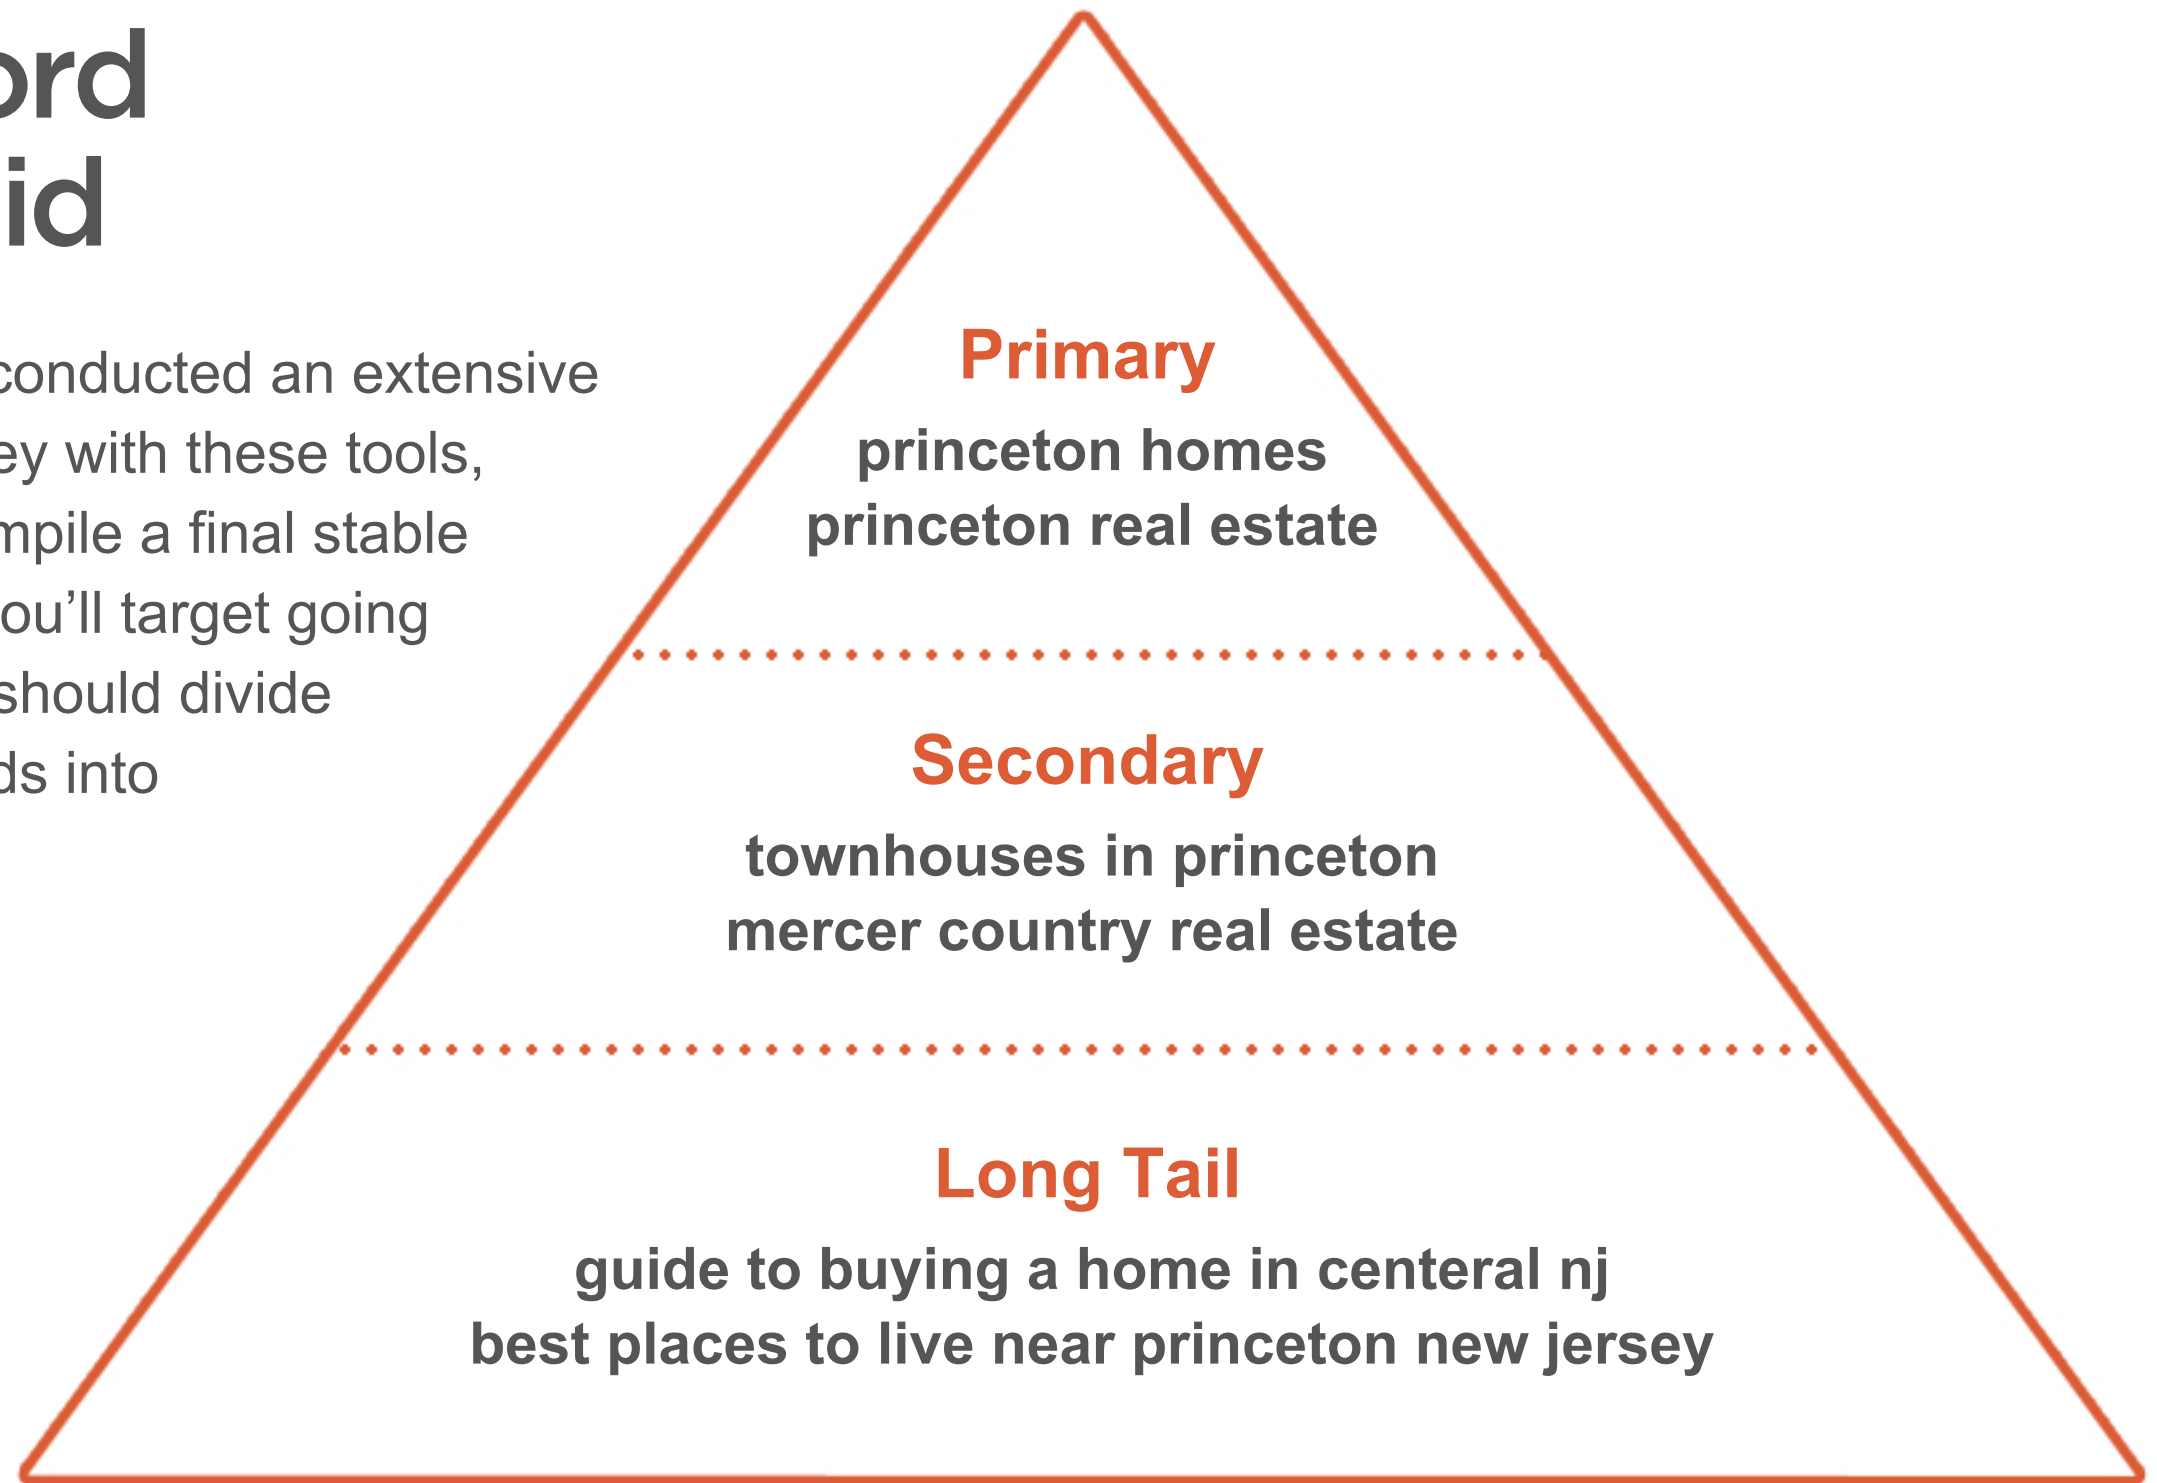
ord
id

conducted an extensive
ey with these tools,
mpile a final stable
ou'll target going
should divide
ds into

Primary
princeton homes
princeton real estate

Secondary
townhouses in princeton
mercer country real estate

Long Tail
guide to buying a home in centeral nj
best places to live near princeton new jersey